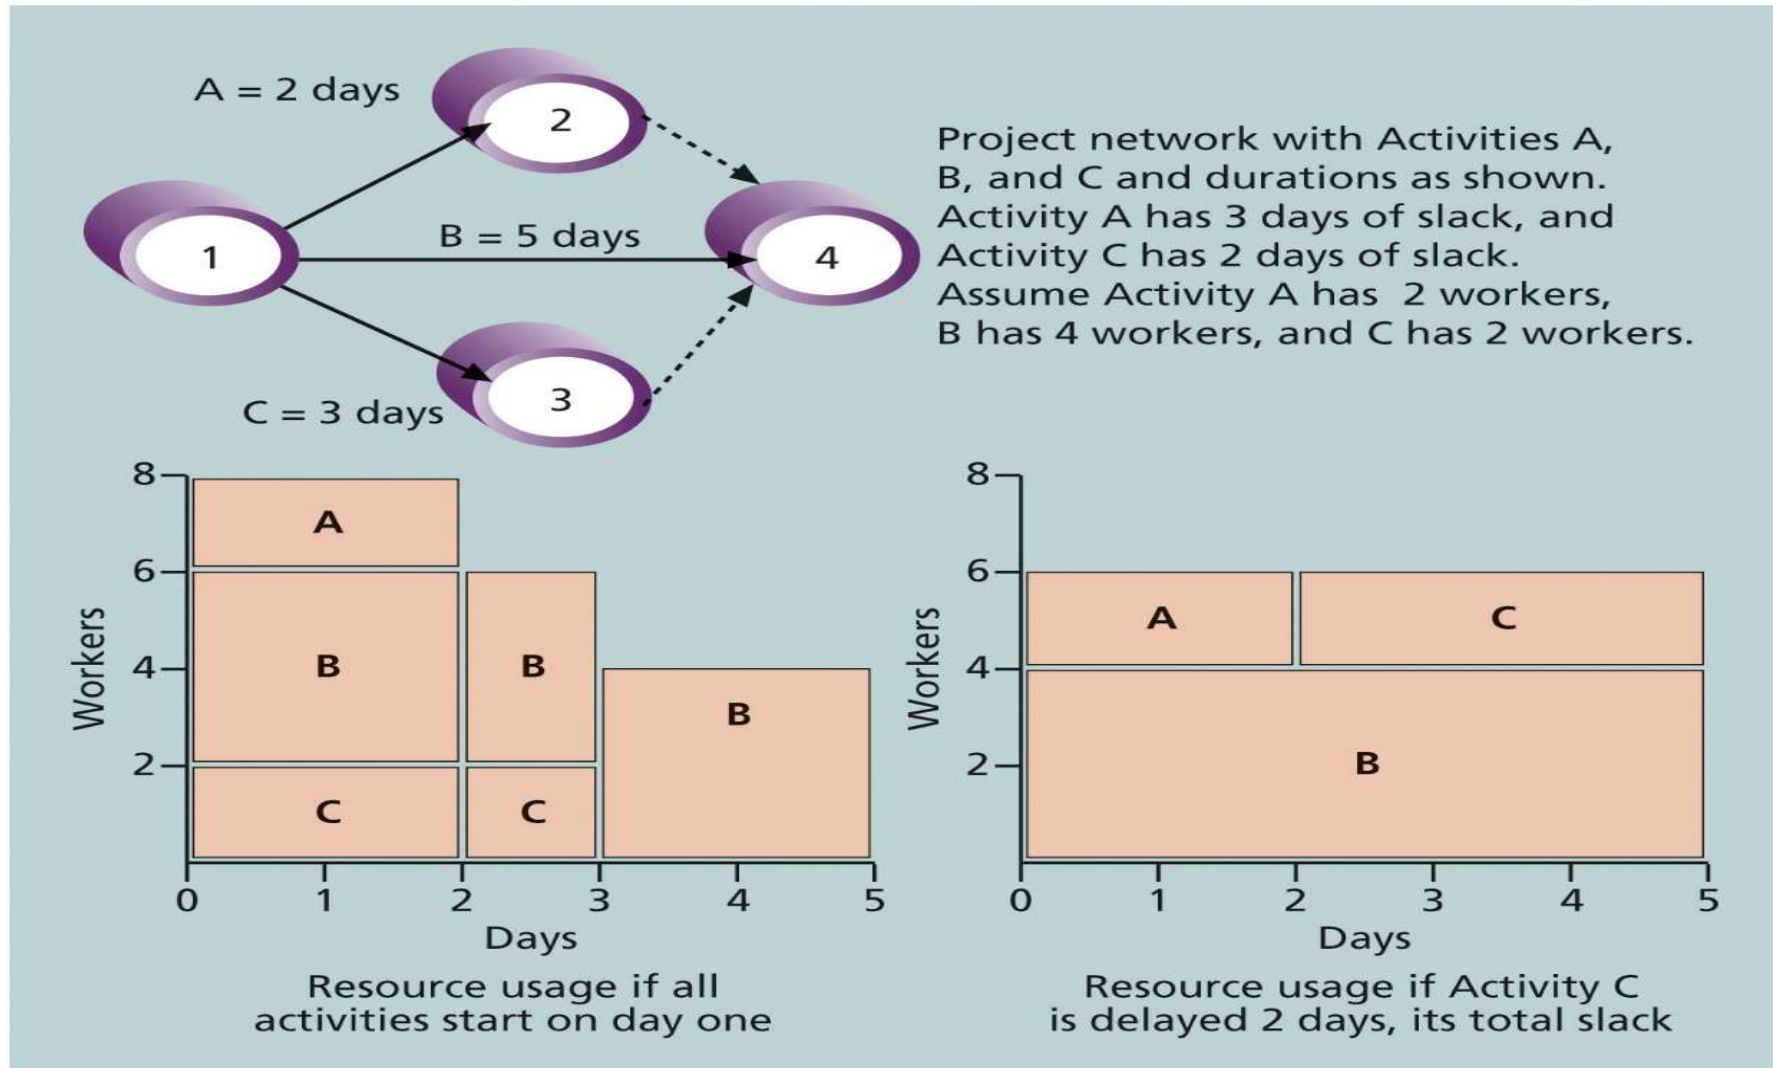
A = 2 days

2

1

B = 5 days

4

3

C = 3 days

Project network with Activities A, B, and C and durations as shown. Activity A has 3 days of slack, and Activity C has 2 days of slack. Assume Activity A has 2 workers, B has 4 workers, and C has 2 workers.

8
6
4
2
Workers

A
B
B
B
C
C

0 1 2 3 4 5
Days

Resource usage if all activities start on day one

8
6
4
2
Workers

A
C
B

0 1 2 3 4 5
Days

Resource usage if Activity C is delayed 2 days, its total slack